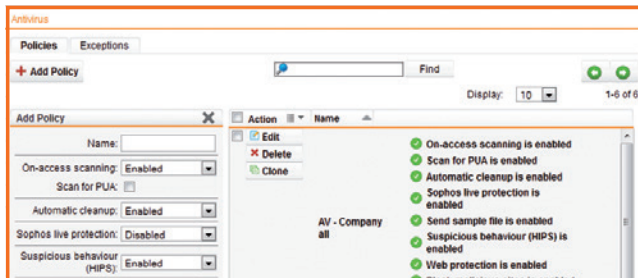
Antivirus

Policies | Exceptions

+ Add Policy

Find

Display: 10

1-6 of 6

Add Policy

Name:

On-access scanning: Enabled

Scan for PUA:

Automatic cleanup: Enabled

Sophos live protection: Disabled

Suspicious behaviour (HIPS): Enabled

| Action | Name | |
|---|---|---|
| Edit<br>Delete<br>Clone | AV - Company all | On-access scanning is enabled<br>Scan for PUA is enabled<br>Automatic cleanup is enabled<br>Sophos live protection is enabled<br>Send sample file is enabled<br>Suspicious behaviour (HIPS) is enabled<br>Web protection is enabled<br>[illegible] |